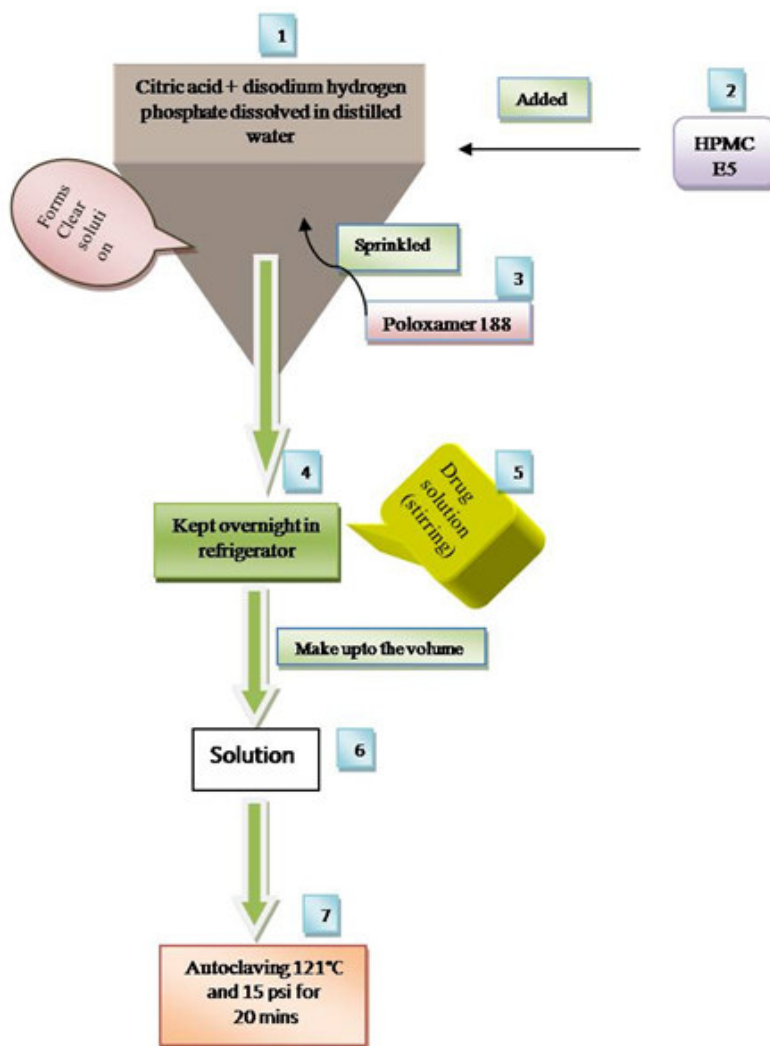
1

Citric acid + disodium hydrogen phosphate dissolved in distilled water

Added

2

HPMC E5

Forms Clear soluti on

Sprinkled

3

Poloxamer 188

4

Kept overnight in refrigerator

5

Drug solution (stirring)

Make upto the volume

Solution

6

7

Autoclaving 121°C and 15 psi for 20 mins